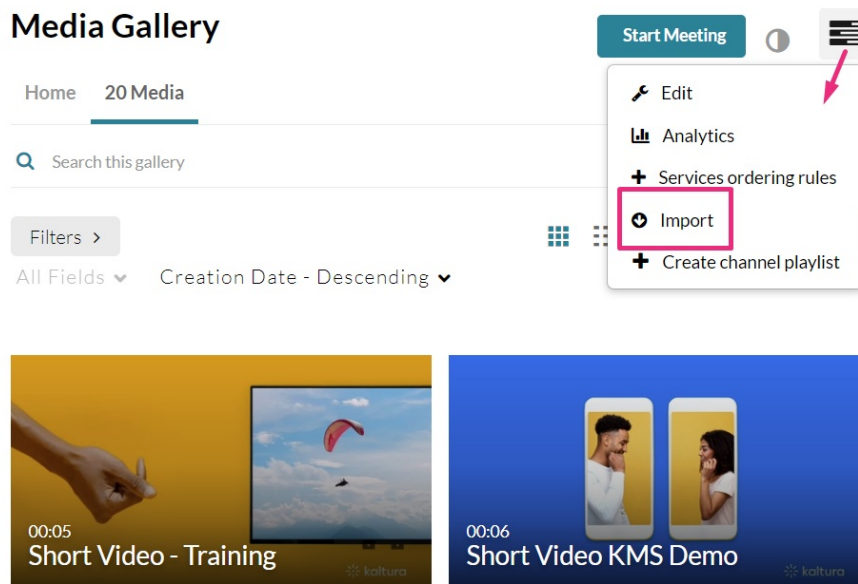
Media Gallery

Start Meeting

Home 20 Media

Search this gallery

Filters >

All Fields Creation Date - Descending

Edit
Analytics
Services ordering rules
Import
Create channel playlist

00:05
Short Video - Training
kaltura

00:06
Short Video KMS Demo
kaltura